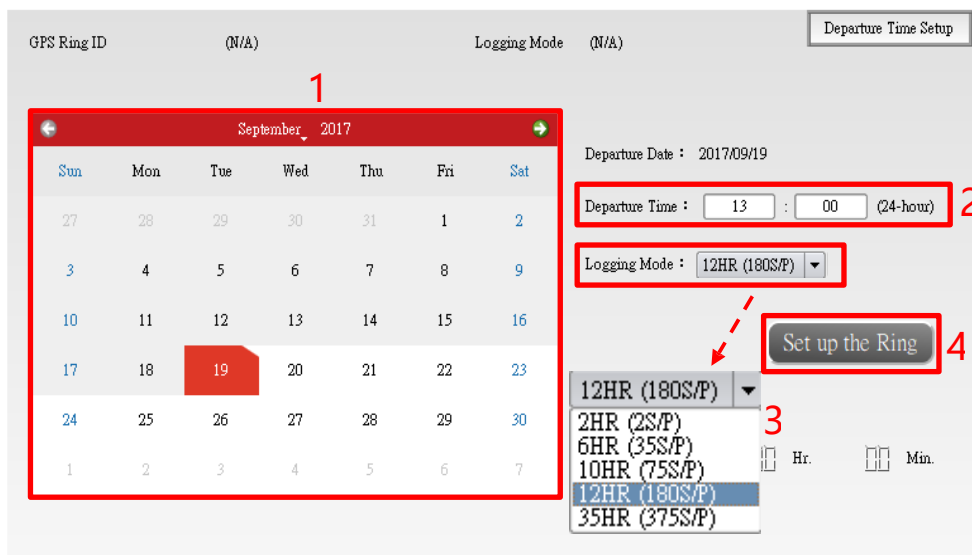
Departure Time Setup

GPS Ring ID (N/A) Logging Mode (N/A)

1

September 2017

| Sun | Mon | Tue | Wed | Thu | Fri | Sat |
|---|---|---|---|---|---|---|
| 27 | 28 | 29 | 30 | 31 | 1 | 2 |
| 3 | 4 | 5 | 6 | 7 | 8 | 9 |
| 10 | 11 | 12 | 13 | 14 | 15 | 16 |
| 17 | 18 | 19 | 20 | 21 | 22 | 23 |
| 24 | 25 | 26 | 27 | 28 | 29 | 30 |
| 1 | 2 | 3 | 4 | 5 | 6 | 7 |

Departure Date : 2017/09/19

Departure Time : 13 : 00 (24-hour) 2

Logging Mode : 12HR (180S/P)

Set up the Ring 4

12HR (180S/P)

3

2HR (2S/P)
6HR (35S/P)
10HR (75S/P)
12HR (180S/P)
35HR (375S/P)

Hr. Min.